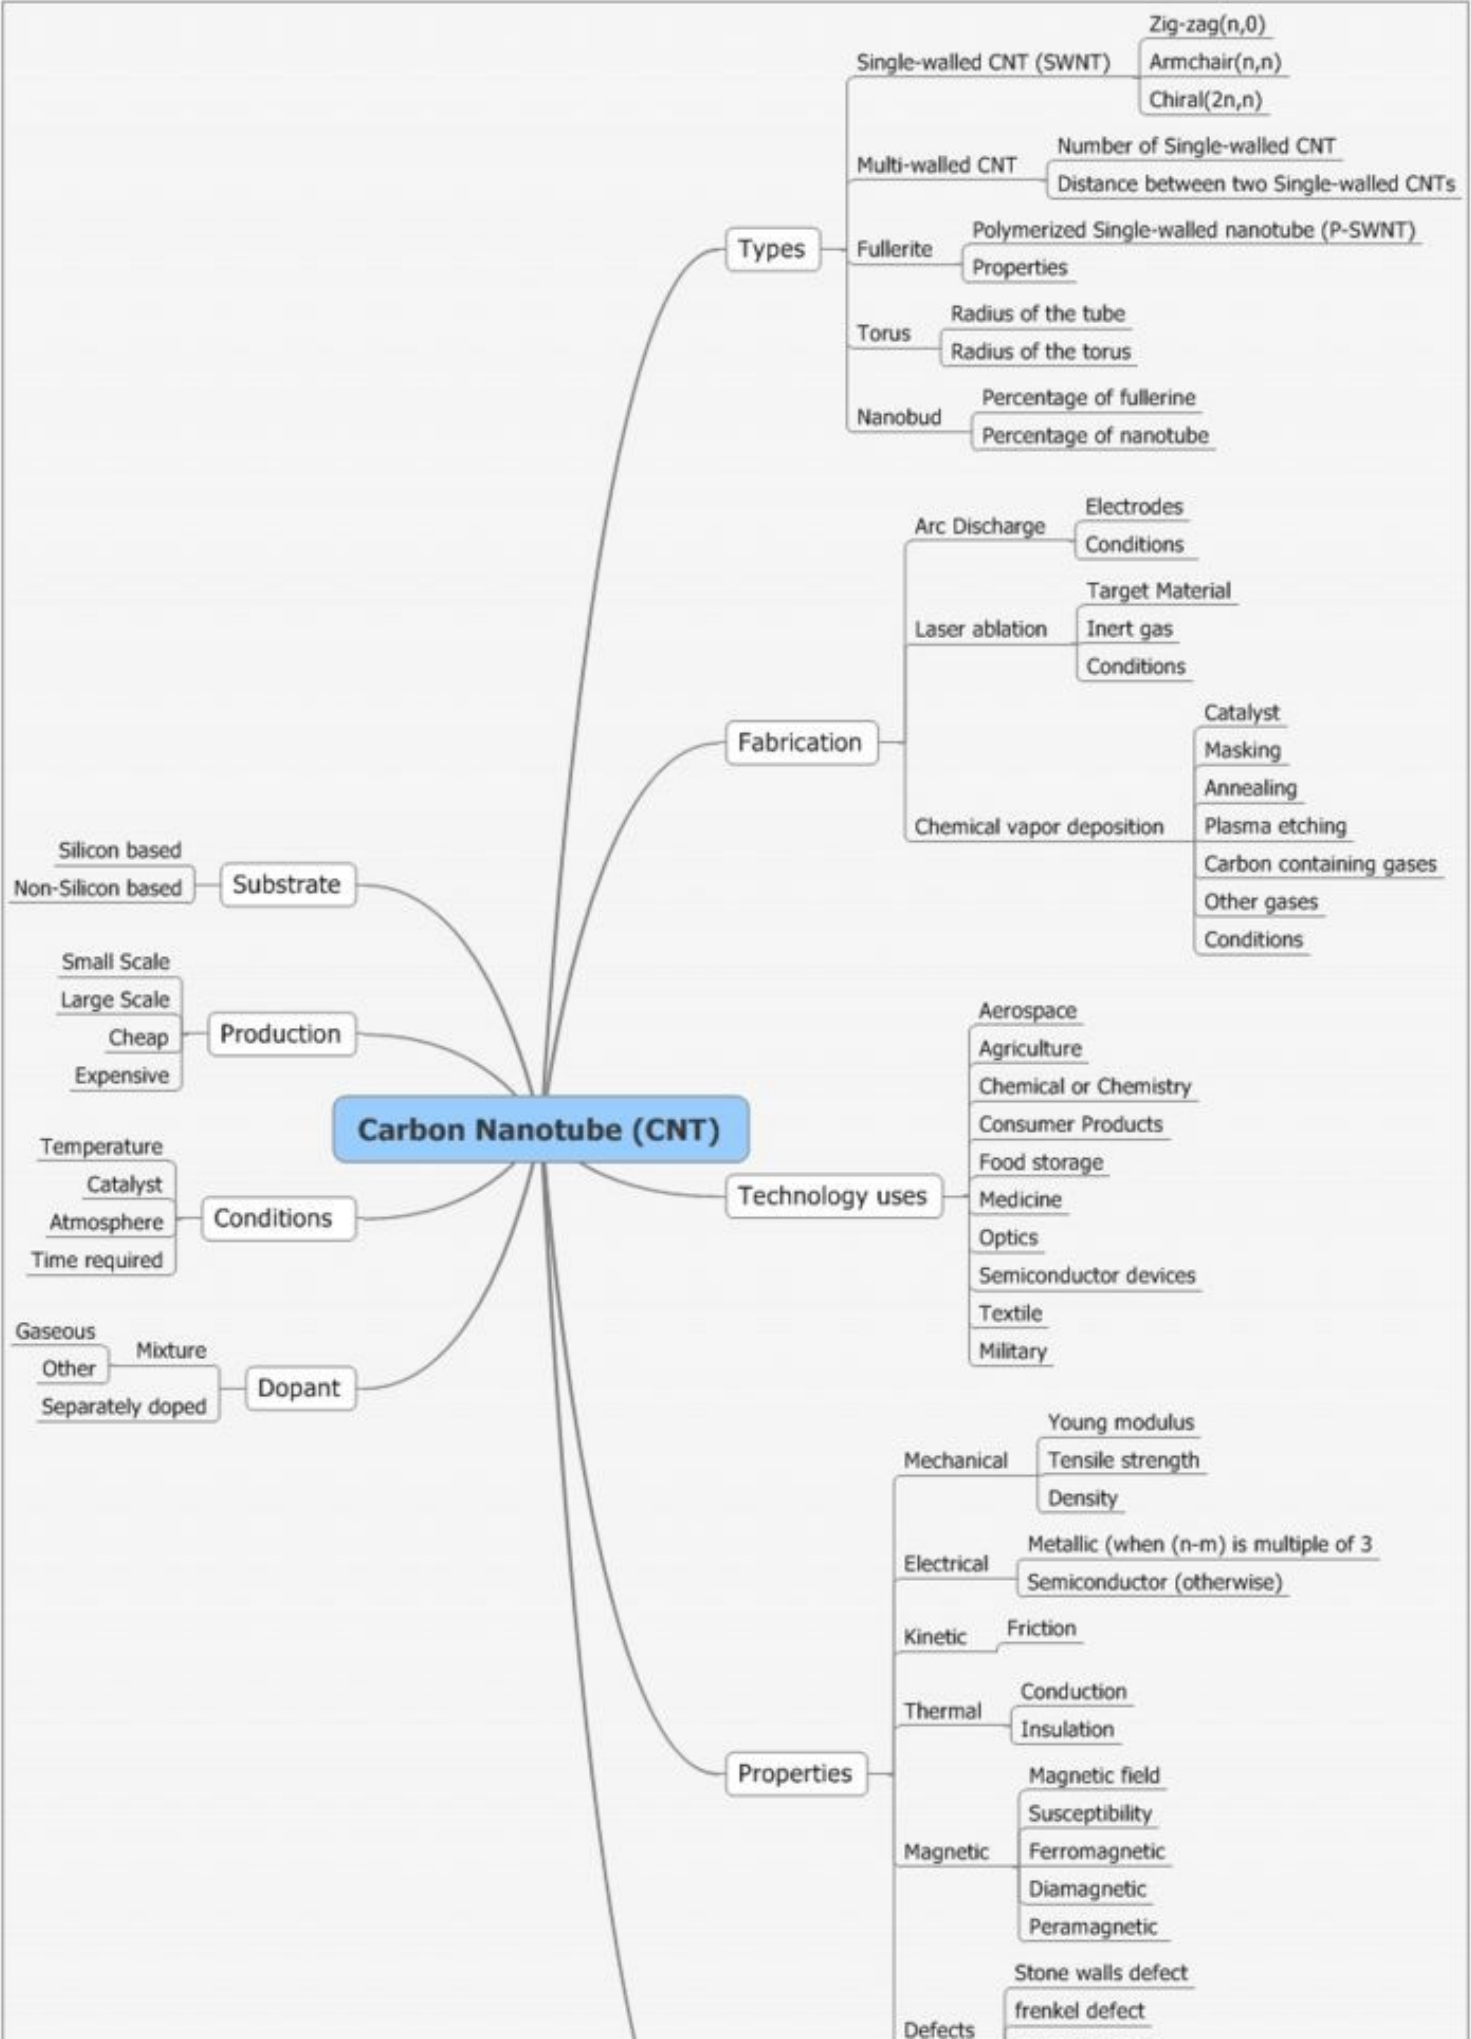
Carbon Nanotube (CNT)

Types
Single-walled CNT (SWNT)
Zig-zag(n,0)
Armchair(n,n)
Chiral(2n,n)
Multi-walled CNT
Number of Single-walled CNT
Distance between two Single-walled CNTs
Fullerite
Polymerized Single-walled nanotube (P-SWNT)
Properties
Torus
Radius of the tube
Radius of the torus
Nanobud
Percentage of fullerine
Percentage of nanotube

Fabrication
Arc Discharge
Electrodes
Conditions
Laser ablation
Target Material
Inert gas
Conditions
Chemical vapor deposition
Catalyst
Masking
Annealing
Plasma etching
Carbon containing gases
Other gases
Conditions

Substrate
Silicon based
Non-Silicon based

Production
Small Scale
Large Scale
Cheap
Expensive

Conditions
Temperature
Catalyst
Atmosphere
Time required

Dopant
Mixture
Gaseous
Other
Separately doped

Technology uses
Aerospace
Agriculture
Chemical or Chemistry
Consumer Products
Food storage
Medicine
Optics
Semiconductor devices
Textile
Military

Properties
Mechanical
Young modulus
Tensile strength
Density
Electrical
Metallic (when (n-m) is multiple of 3
Semiconductor (otherwise)
Kinetic
Friction
Thermal
Conduction
Insulation
Magnetic
Magnetic field
Susceptibility
Ferromagnetic
Diamagnetic
Peramagnetic
Defects
Stone walls defect
frenkel defect